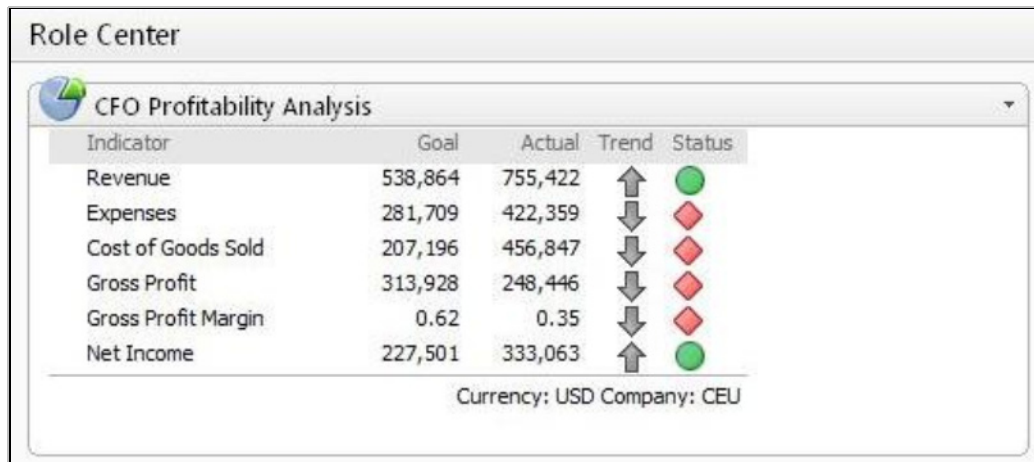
Role Center

CFO Profitability Analysis

| Indicator | Goal | Actual | Trend | Status |
|---|---|---|---|---|
| Revenue | 538,864 | 755,422 | | |
| Expenses | 281,709 | 422,359 | | |
| Cost of Goods Sold | 207,196 | 456,847 | | |
| Gross Profit | 313,928 | 248,446 | | |
| Gross Profit Margin | 0.62 | 0.35 | | |
| Net Income | 227,501 | 333,063 | | |

Currency: USD Company: CEU